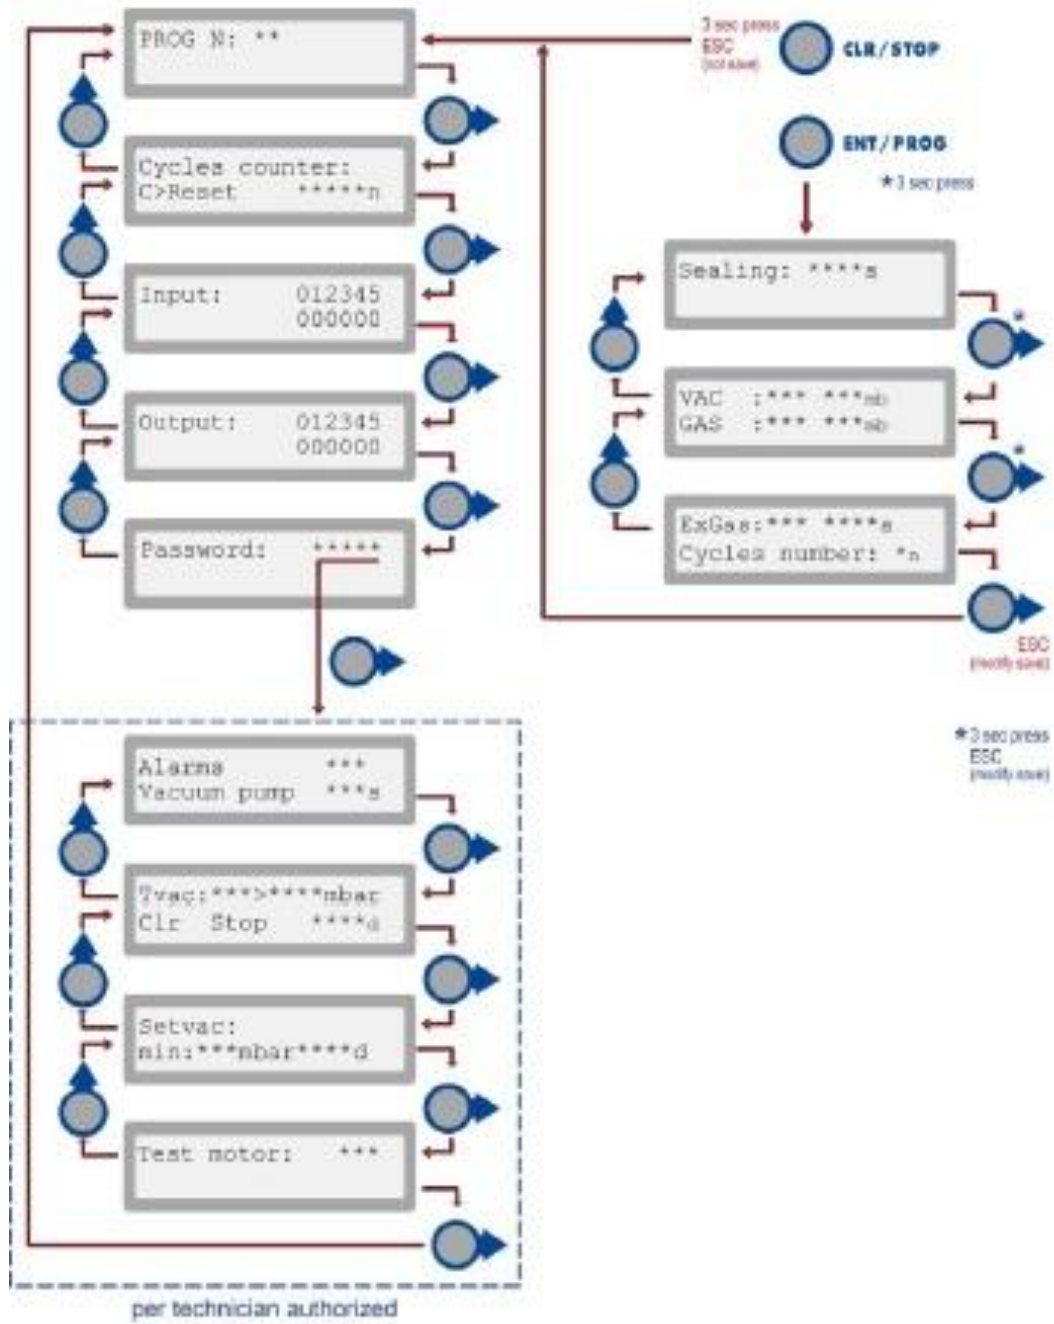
PROG N: **

3 sec press
ESC
(not save)

CLR/STOP

Cycles counter:
C>Reset *****n

ENT/PROG

* 3 sec press

Input: 012345
000000

Sealing: ****s

Output: 012345
000000

VAC :*** ***mb
GAS :*** ***mb

Password: *****

ExGas:*** ****s
Cycles number: *n

ESC
(modify save)

* 3 sec press
ESC
(modify save)

Alarms ***
Vacuum pump ***s

Tvac:***>****mbar
Clr Stop ****d

Setvac:
min:***mbar****d

Test motor: ***

per technician authorized